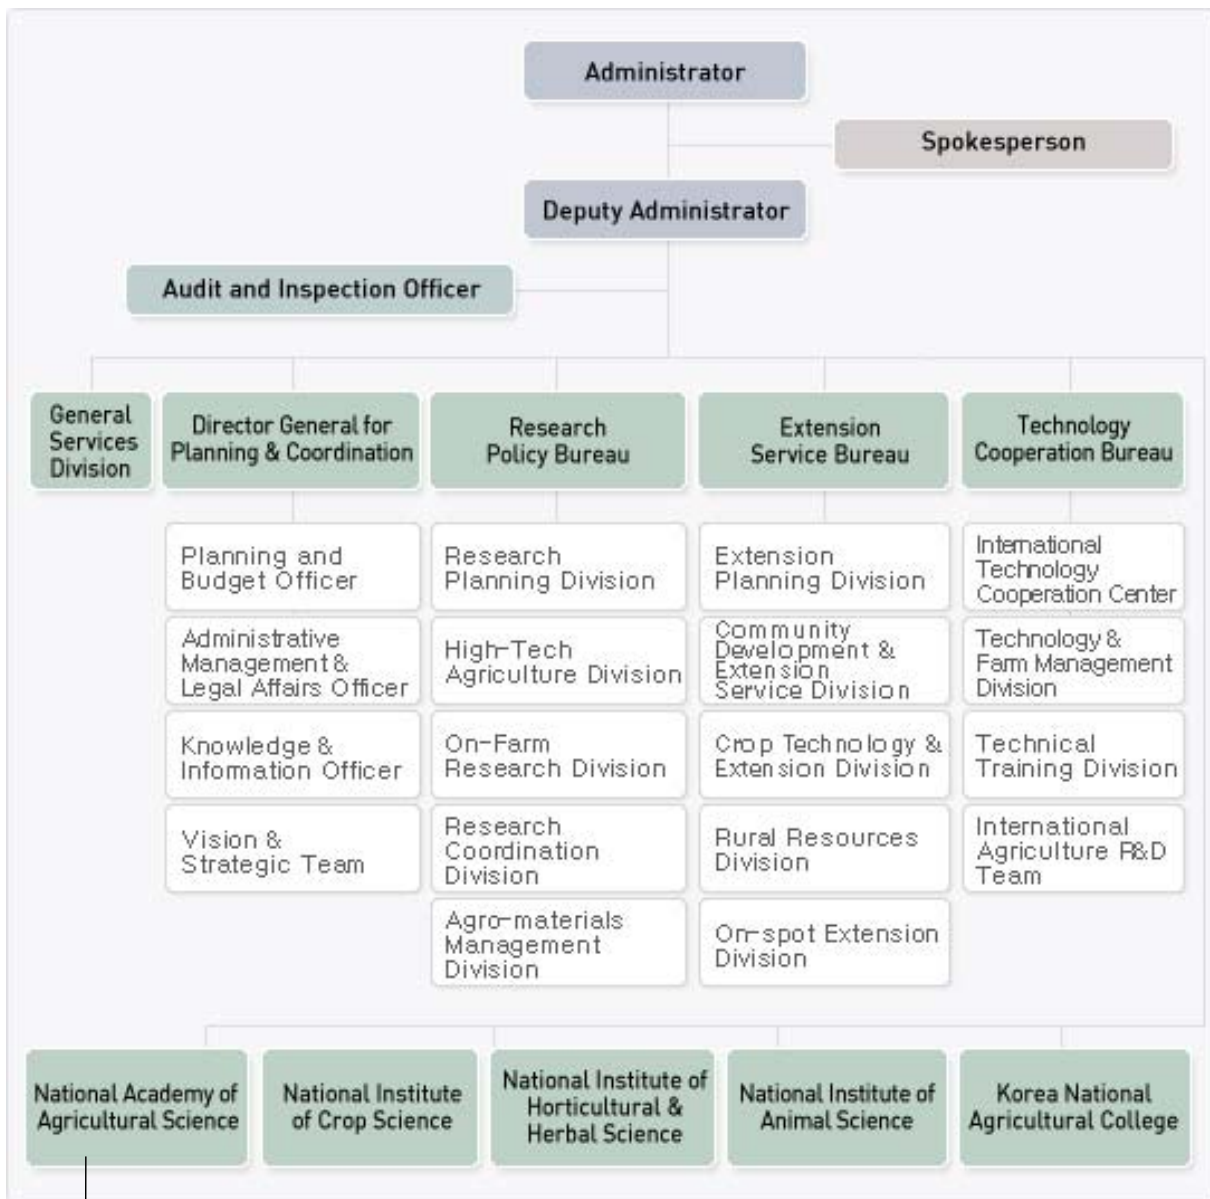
Administrator

Spokesperson

Deputy Administrator

Audit and Inspection Officer

General Services Division

Director General for Planning & Coordination

Planning and Budget Officer

Administrative Management & Legal Affairs Officer

Knowledge & Information Officer

Vision & Strategic Team

Research Policy Bureau

Research Planning Division

High-Tech Agriculture Division

On-Farm Research Division

Research Coordination Division

Agro-materials Management Division

Extension Service Bureau

Extension Planning Division

Community Development & Extension Service Division

Crop Technology & Extension Division

Rural Resources Division

On-spot Extension Division

Technology Cooperation Bureau

International Technology Cooperation Center

Technology & Farm Management Division

Technical Training Division

International Agriculture R&D Team

National Academy of Agricultural Science

National Institute of Crop Science

National Institute of Horticultural & Herbal Science

National Institute of Animal Science

Korea National Agricultural College